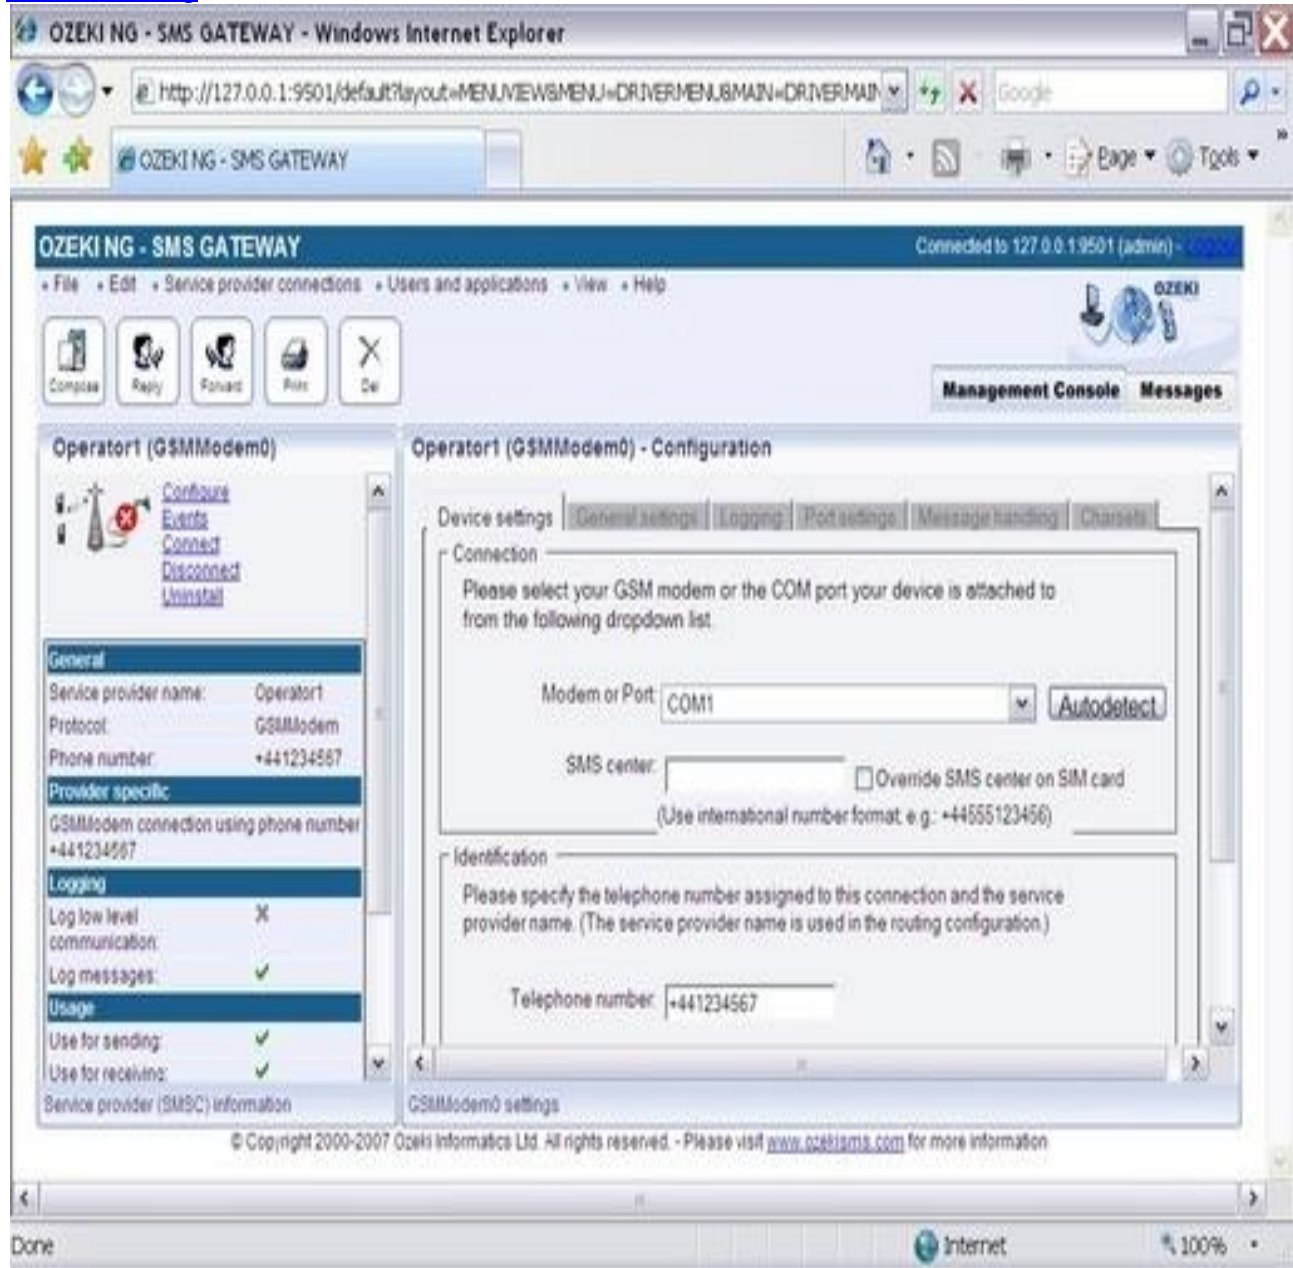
OZEKI NG - SMS GATEWAY - Windows Internet Explorer

http://127.0.0.1:9501/default?layout=MENUVIEW&MENU=DRIVERMENU&MAIN=DRIVERMAIN

Google

OZEKI NG - SMS GATEWAY

Page ▾ Tools ▾

OZEKI NG - SMS GATEWAY

Connected to 127.0.0.1:9501 (admin) - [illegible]

• File • Edit • Service provider connections • Users and applications • View • Help

OZEKI

Compose Reply Forward Print Del

Management Console Messages

Operator1 (GSMModem0)

Configure
Events
Connect
Disconnect
Uninstall

General
Service provider name: Operator1
Protocol: GSMModem
Phone number: +441234567
Provider specific
GSMModem connection using phone number +441234567
Logging
Log low level communication: ✕
Log messages: ✓
Usage
Use for sending: ✓
Use for receiving: ✓

Service provider (SMSC) information

Operator1 (GSMModem0) - Configuration

Device settings | General settings | Logging | Port settings | Message handling | Charsets

Connection

Please select your GSM modem or the COM port your device is attached to from the following dropdown list.

Modem or Port: COM1 Autodetect

SMS center: Override SMS center on SIM card

(Use international number format, e.g.: +44555123456)

Identification

Please specify the telephone number assigned to this connection and the service provider name. (The service provider name is used in the routing configuration.)

Telephone number: +441234567

GSMModem0 settings

© Copyright 2000-2007 Ozeki Informatics Ltd. All rights reserved. - Please visit www.ozekisms.com for more information

Done

Internet

100%